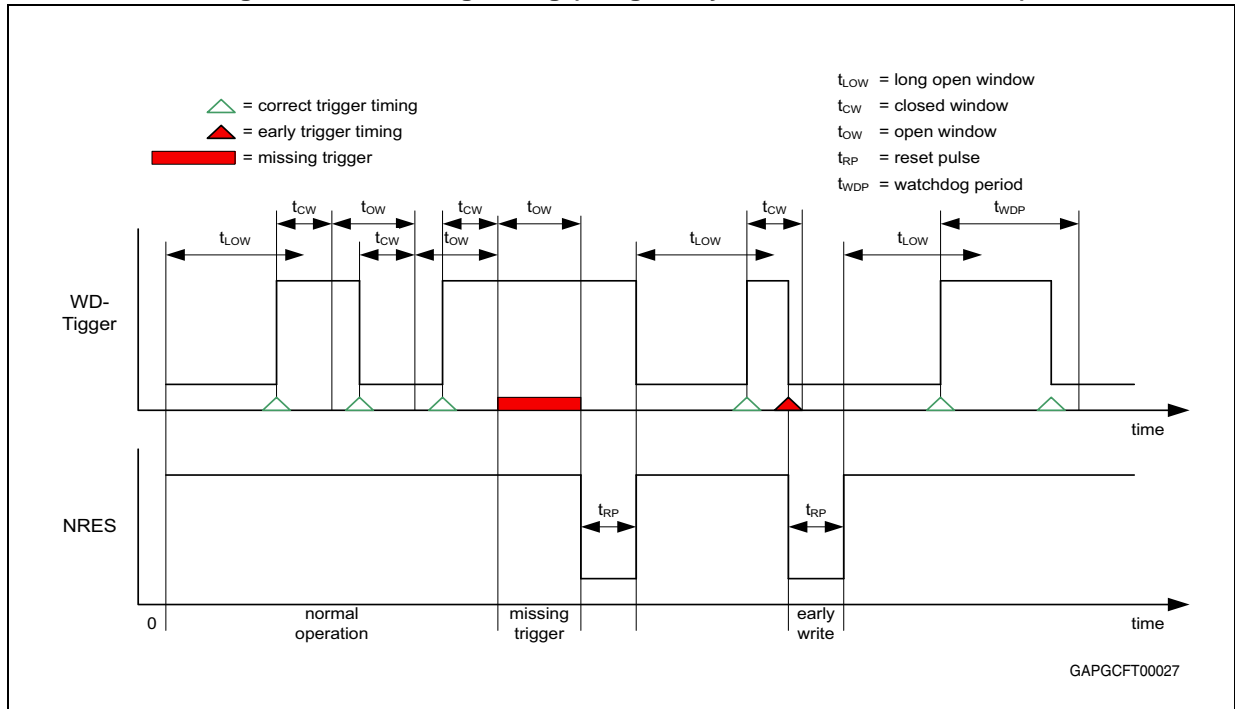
= correct trigger timing
= early trigger timing
= missing trigger

$t_{LOW}$ = long open window
$t_{CW}$ = closed window
$t_{OW}$ = open window
$t_{RP}$ = reset pulse
$t_{WDP}$ = watchdog period

$t_{CW}$ $t_{OW}$ $t_{CW}$ $t_{OW}$ $t_{CW}$ $t_{WDP}$
$t_{LOW}$ $t_{CW}$ $t_{OW}$ $t_{LOW}$ $t_{LOW}$

WD-Tigger

time

NRES

$t_{RP}$ $t_{RP}$

0 normal operation missing trigger early write time

GAPGCFT00027